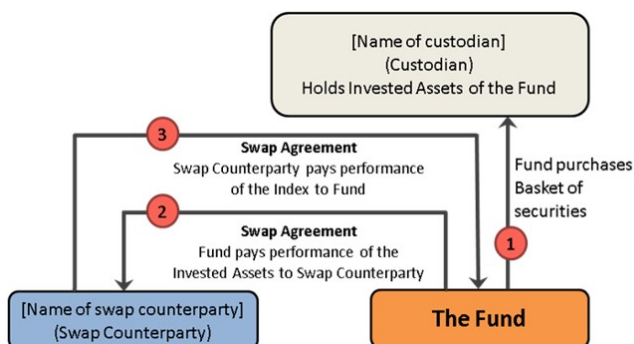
[Name of custodian]
(Custodian)
Holds Invested Assets of the Fund

3

Swap Agreement
Swap Counterparty pays performance of the Index to Fund

Fund purchases Basket of securities

2

Swap Agreement
Fund pays performance of the Invested Assets to Swap Counterparty

1

[Name of swap counterparty]
(Swap Counterparty)

The Fund